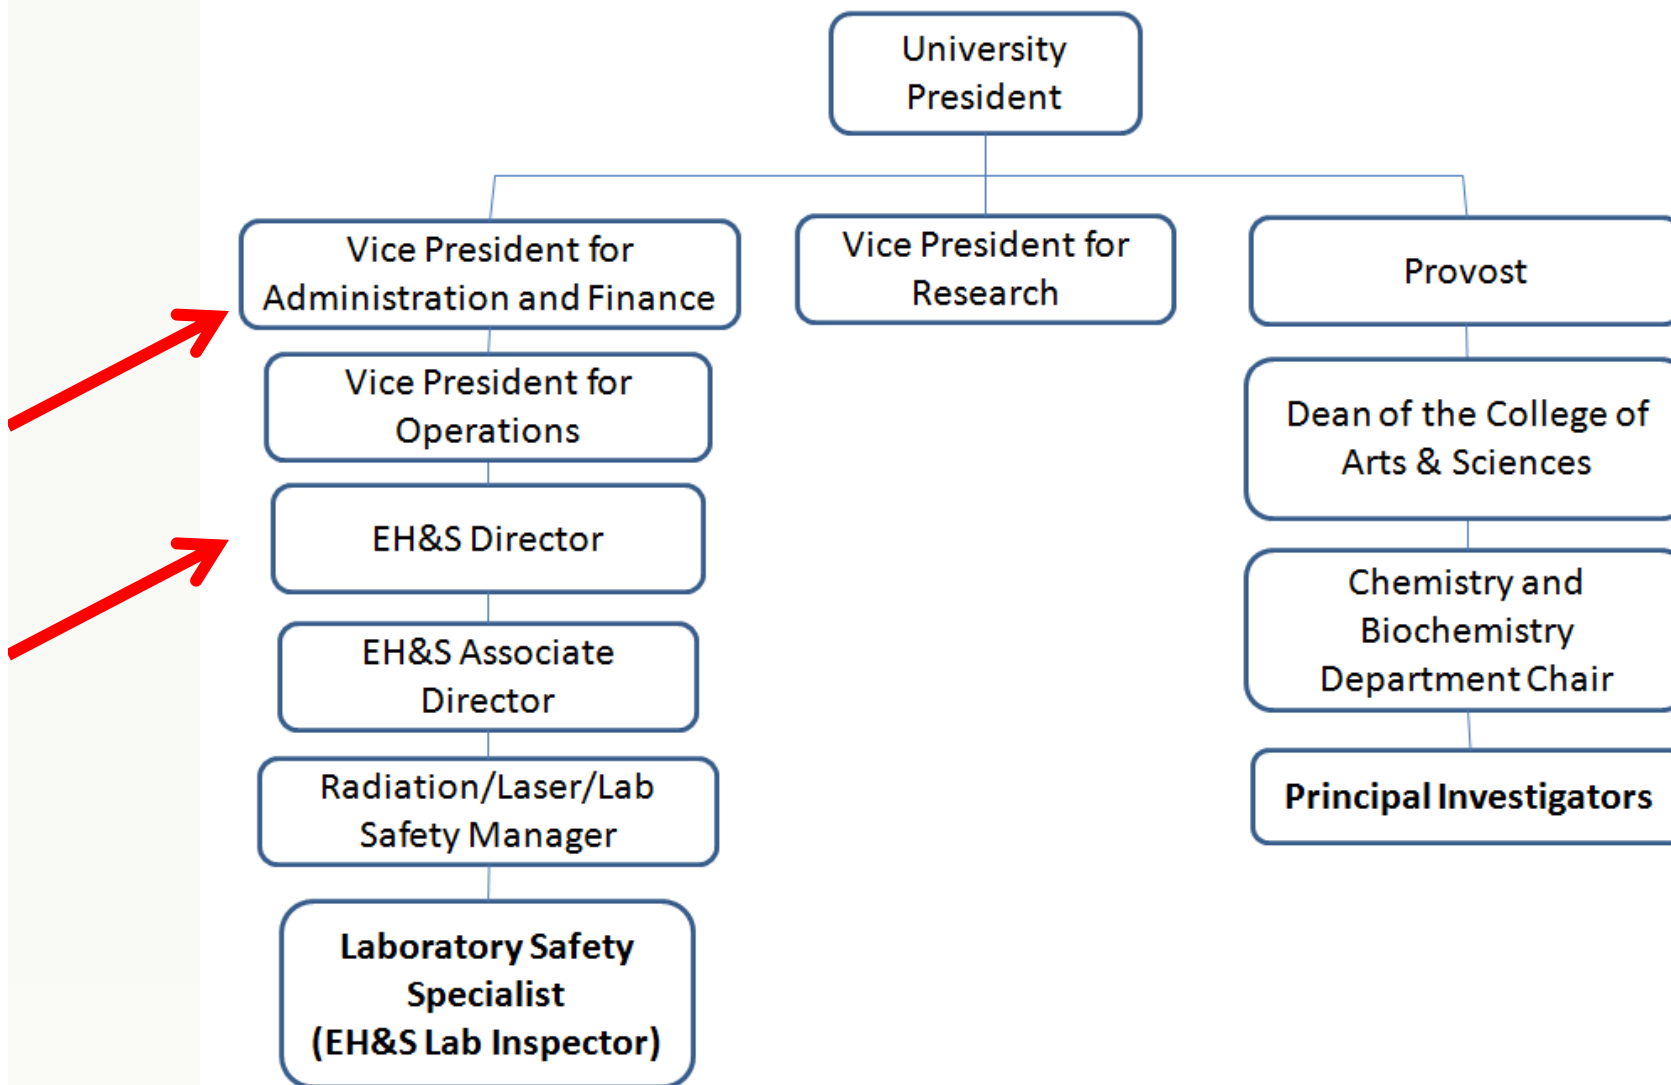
University President

Vice President for Administration and Finance

Vice President for Research

Provost

Vice President for Operations

EH&S Director

EH&S Associate Director

Radiation/Laser/Lab Safety Manager

**Laboratory Safety Specialist (EH&S Lab Inspector)**

Dean of the College of Arts & Sciences

Chemistry and Biochemistry Department Chair

**Principal Investigators**